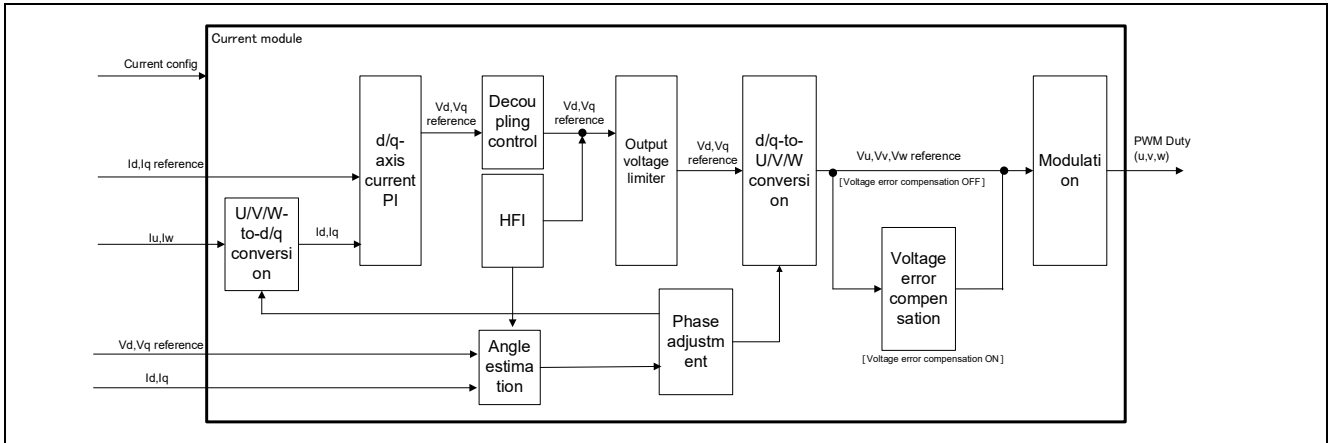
Current module

Current config

Id,Iq reference

Iu,Iw

Vd,Vq reference

Id,Iq

U/V/W-to-d/q conversion

Id,Iq

d/q-axis current PI

Vd,Vq reference

Decoupling control

HFI

Vd,Vq reference

Output voltage limiter

Vd,Vq reference

d/q-to-U/V/W conversion

Angle estimation

Phase adjustment

Vu,Vv,Vw reference

[Voltage error compensation OFF]

Voltage error compensation

[Voltage error compensation ON]

Modulation

PWM Duty (u,v,w)